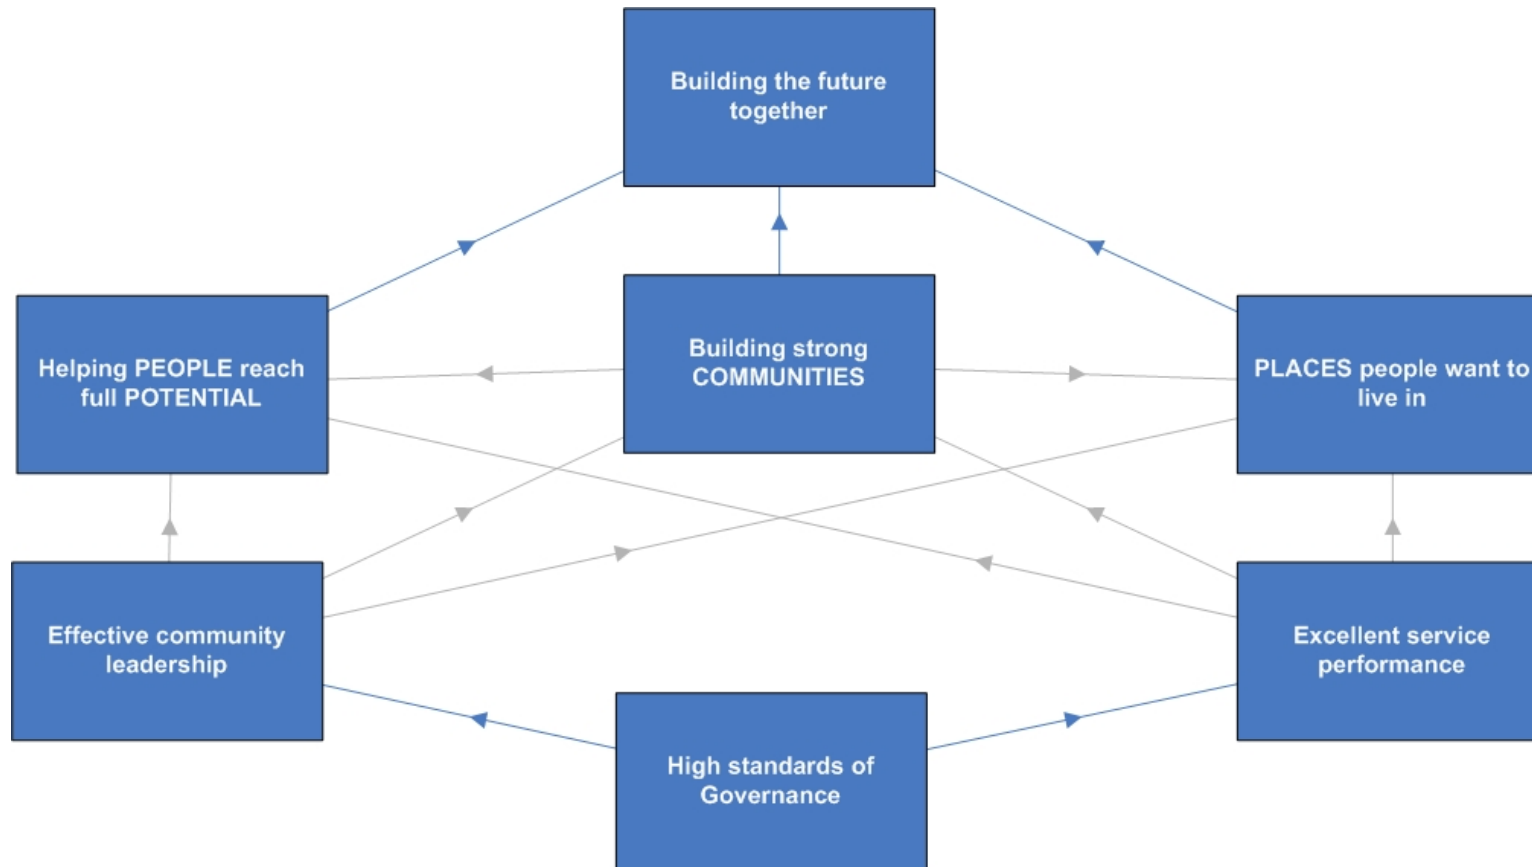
Building the future together

Helping PEOPLE reach full POTENTIAL

Building strong COMMUNITIES

PLACES people want to live in

Effective community leadership

Excellent service performance

High standards of Governance